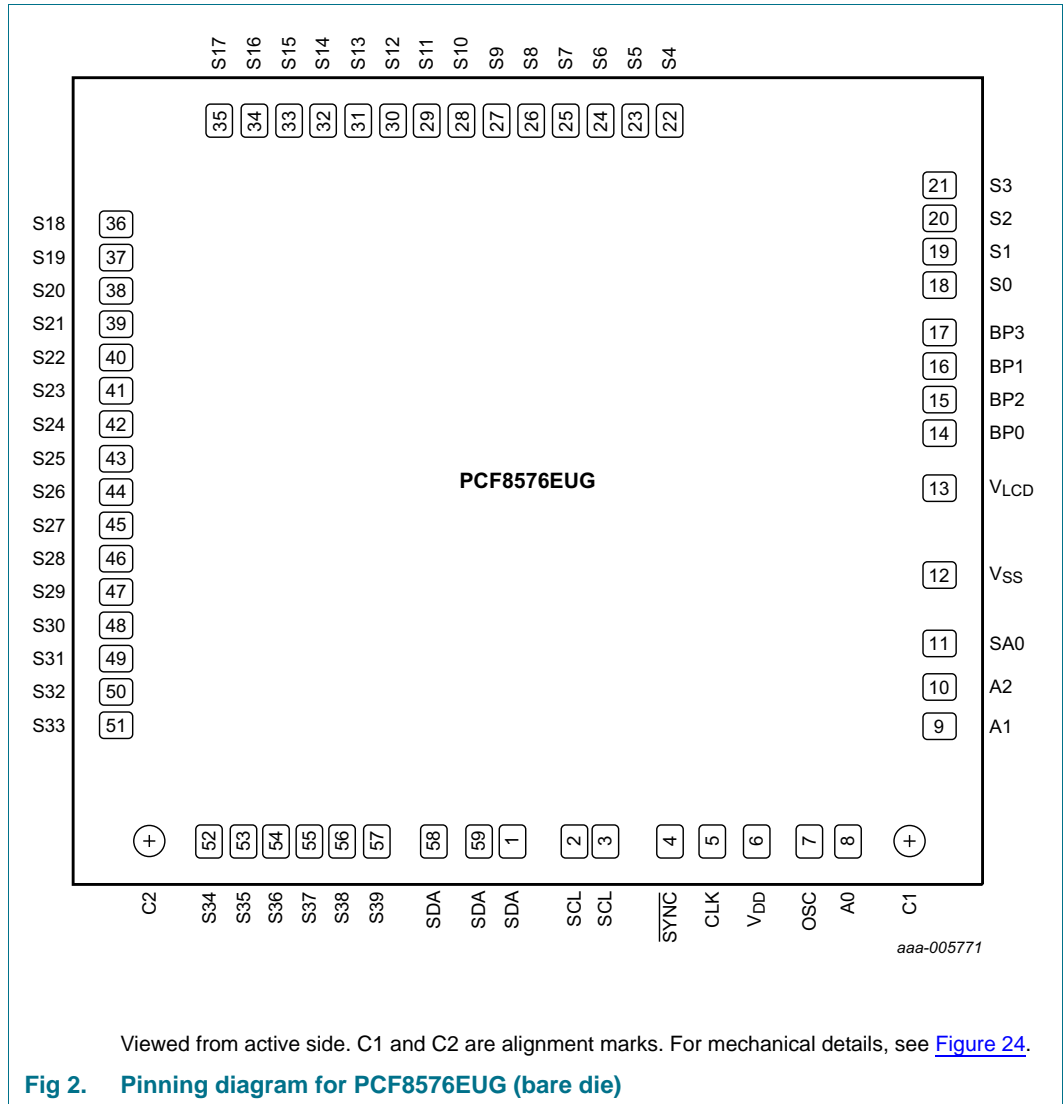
S17 S16 S15 S14 S13 S12 S11 S10 S9 S8 S7 S6 S5 S4

35 34 33 32 31 30 29 28 27 26 25 24 23 22

21 S3
20 S2
19 S1
18 S0
17 BP3
16 BP1
15 BP2
14 BP0
13 $V_{LCD}$
12 $V_{SS}$
11 SA0
10 A2
9 A1

S18 36
S19 37
S20 38
S21 39
S22 40
S23 41
S24 42
S25 43
S26 44
S27 45
S28 46
S29 47
S30 48
S31 49
S32 50
S33 51

PCF8576EUG

+ 52 53 54 55 56 57 58 59 1 2 3 4 5 6 7 8 +

C2 S34 S35 S36 S37 S38 S39 SDA SDA SDA SCL SCL $\overline{SYNC}$ CLK $V_{DD}$ OSC A0 C1

aaa-005771

Viewed from active side. C1 and C2 are alignment marks. For mechanical details, see Figure 24.

Fig 2. Pinning diagram for PCF8576EUG (bare die)